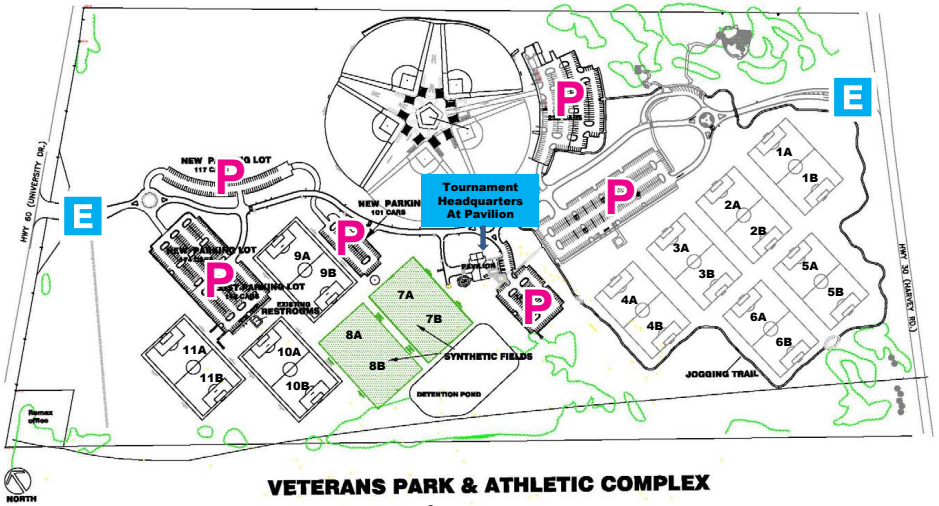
E

E

P

P

P

P

P

P

Tournament Headquarters At Pavilion

HWY 50 (UNIVERSITY DR.)

HWY 50 (HARVEY RD.)

NEW PARKING LOT
117 C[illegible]

NEW PARKING
101 CARS

NEW PARKING LOT
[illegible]

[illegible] PARKING LOT
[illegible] CARS

EXISTING RESTROOMS

PAVILION

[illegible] CARS

1A
1B
2A
2B
3A
3B
4A
4B
5A
5B
6A
6B
7A
7B
8A
8B
9A
9B
10A
10B
11A
11B

SYNTHETIC FIELDS

DETENTION POND

JOGGING TRAIL

Remax office

NORTH

VETERANS PARK & ATHLETIC COMPLEX